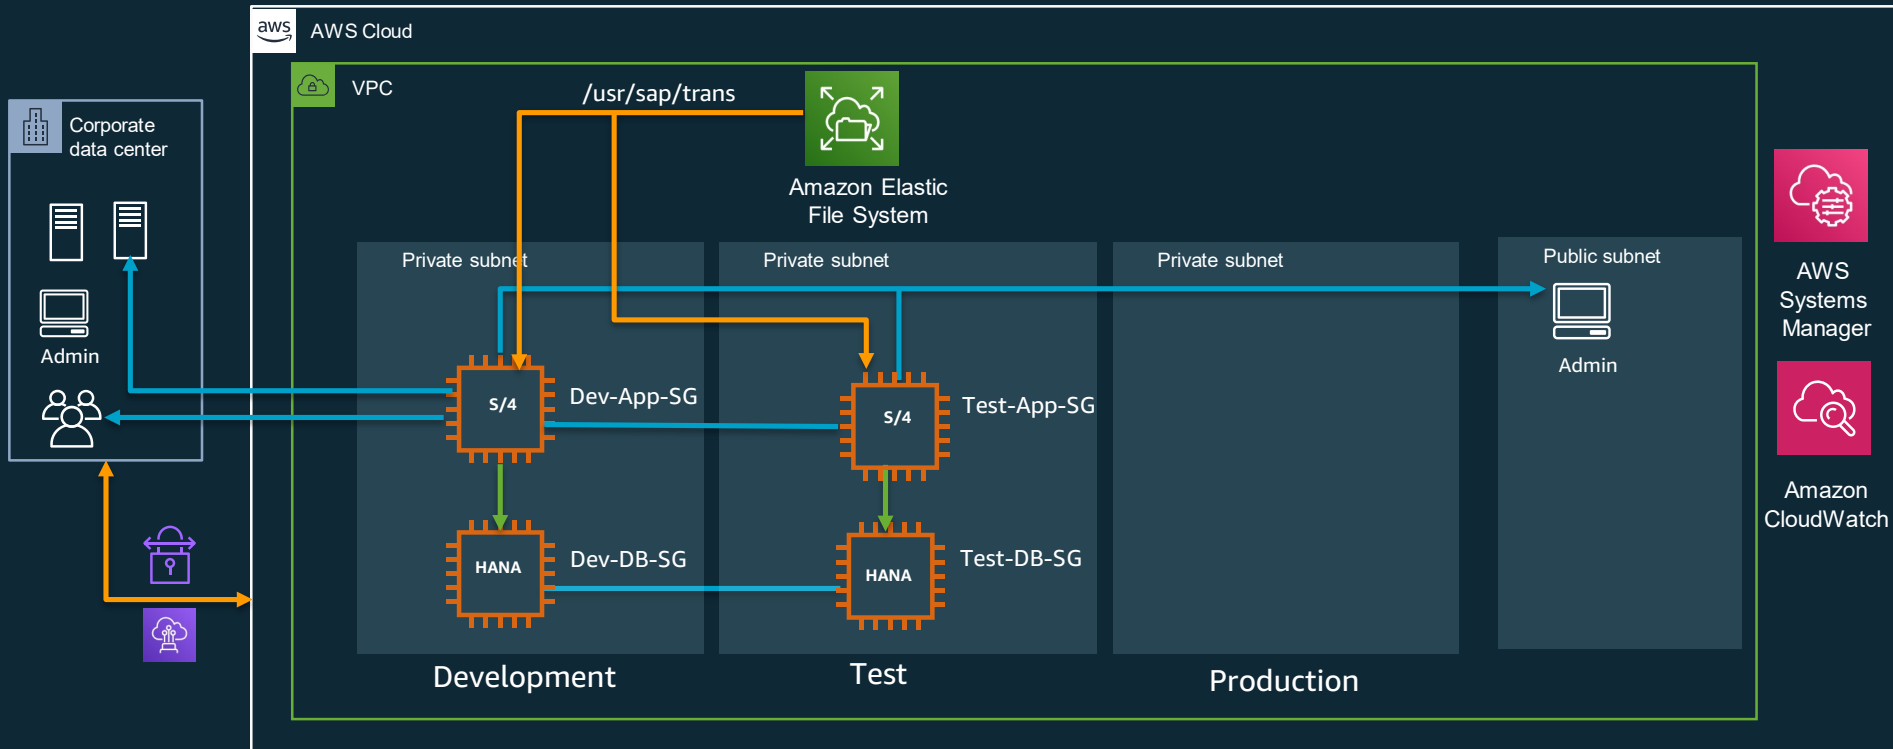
aws AWS Cloud

VPC

/usr/sap/trans

Amazon Elastic File System

Corporate data center

Admin

Private subnet

Private subnet

Private subnet

Public subnet

Admin

S/4

Dev-App-SG

S/4

Test-App-SG

HANA

Dev-DB-SG

HANA

Test-DB-SG

Development

Test

Production

AWS Systems Manager

Amazon CloudWatch